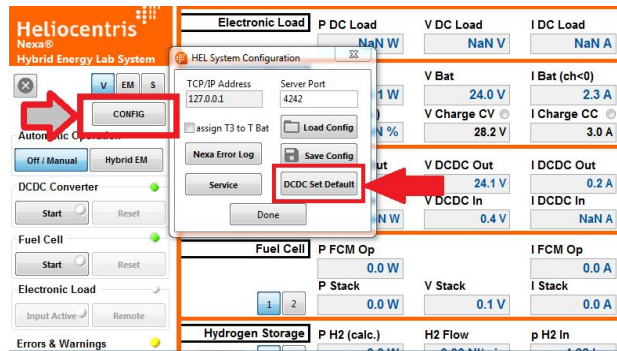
Heliocentris
Nexa®
Hybrid Energy Lab System

V EM S

CONFIG

Automatic Operation

Off / Manual
Hybrid EM

DCDC Converter

Start
Reset

Fuel Cell

Start
Reset

Electronic Load

Input Active
Remote

Errors & Warnings

HEL System Configuration

TCP/IP Address
127.0.0.1

Server Port
4242

assign T3 to T Bat

Load Config

Nexa Error Log

Save Config

Service

DCDC Set Default

Done

Electronic Load
P DC Load
NaN W
V DC Load
NaN V
I DC Load
NaN A

1 W
V Bat
24.0 V
I Bat (ch<0)
2.3 A

)
%
V Charge CV
28.2 V
I Charge CC
3.0 A

ut
V DCDC Out
24.1 V
I DCDC Out
0.2 A

N W
V DCDC In
0.4 V
I DCDC In
NaN A

Fuel Cell
P FCM Op
0.0 W
I FCM Op
0.0 A

P Stack
0.0 W
V Stack
0.1 V
I Stack
0.0 A

1 2

Hydrogen Storage
P H2 (calc.)
H2 Flow
p H2 In